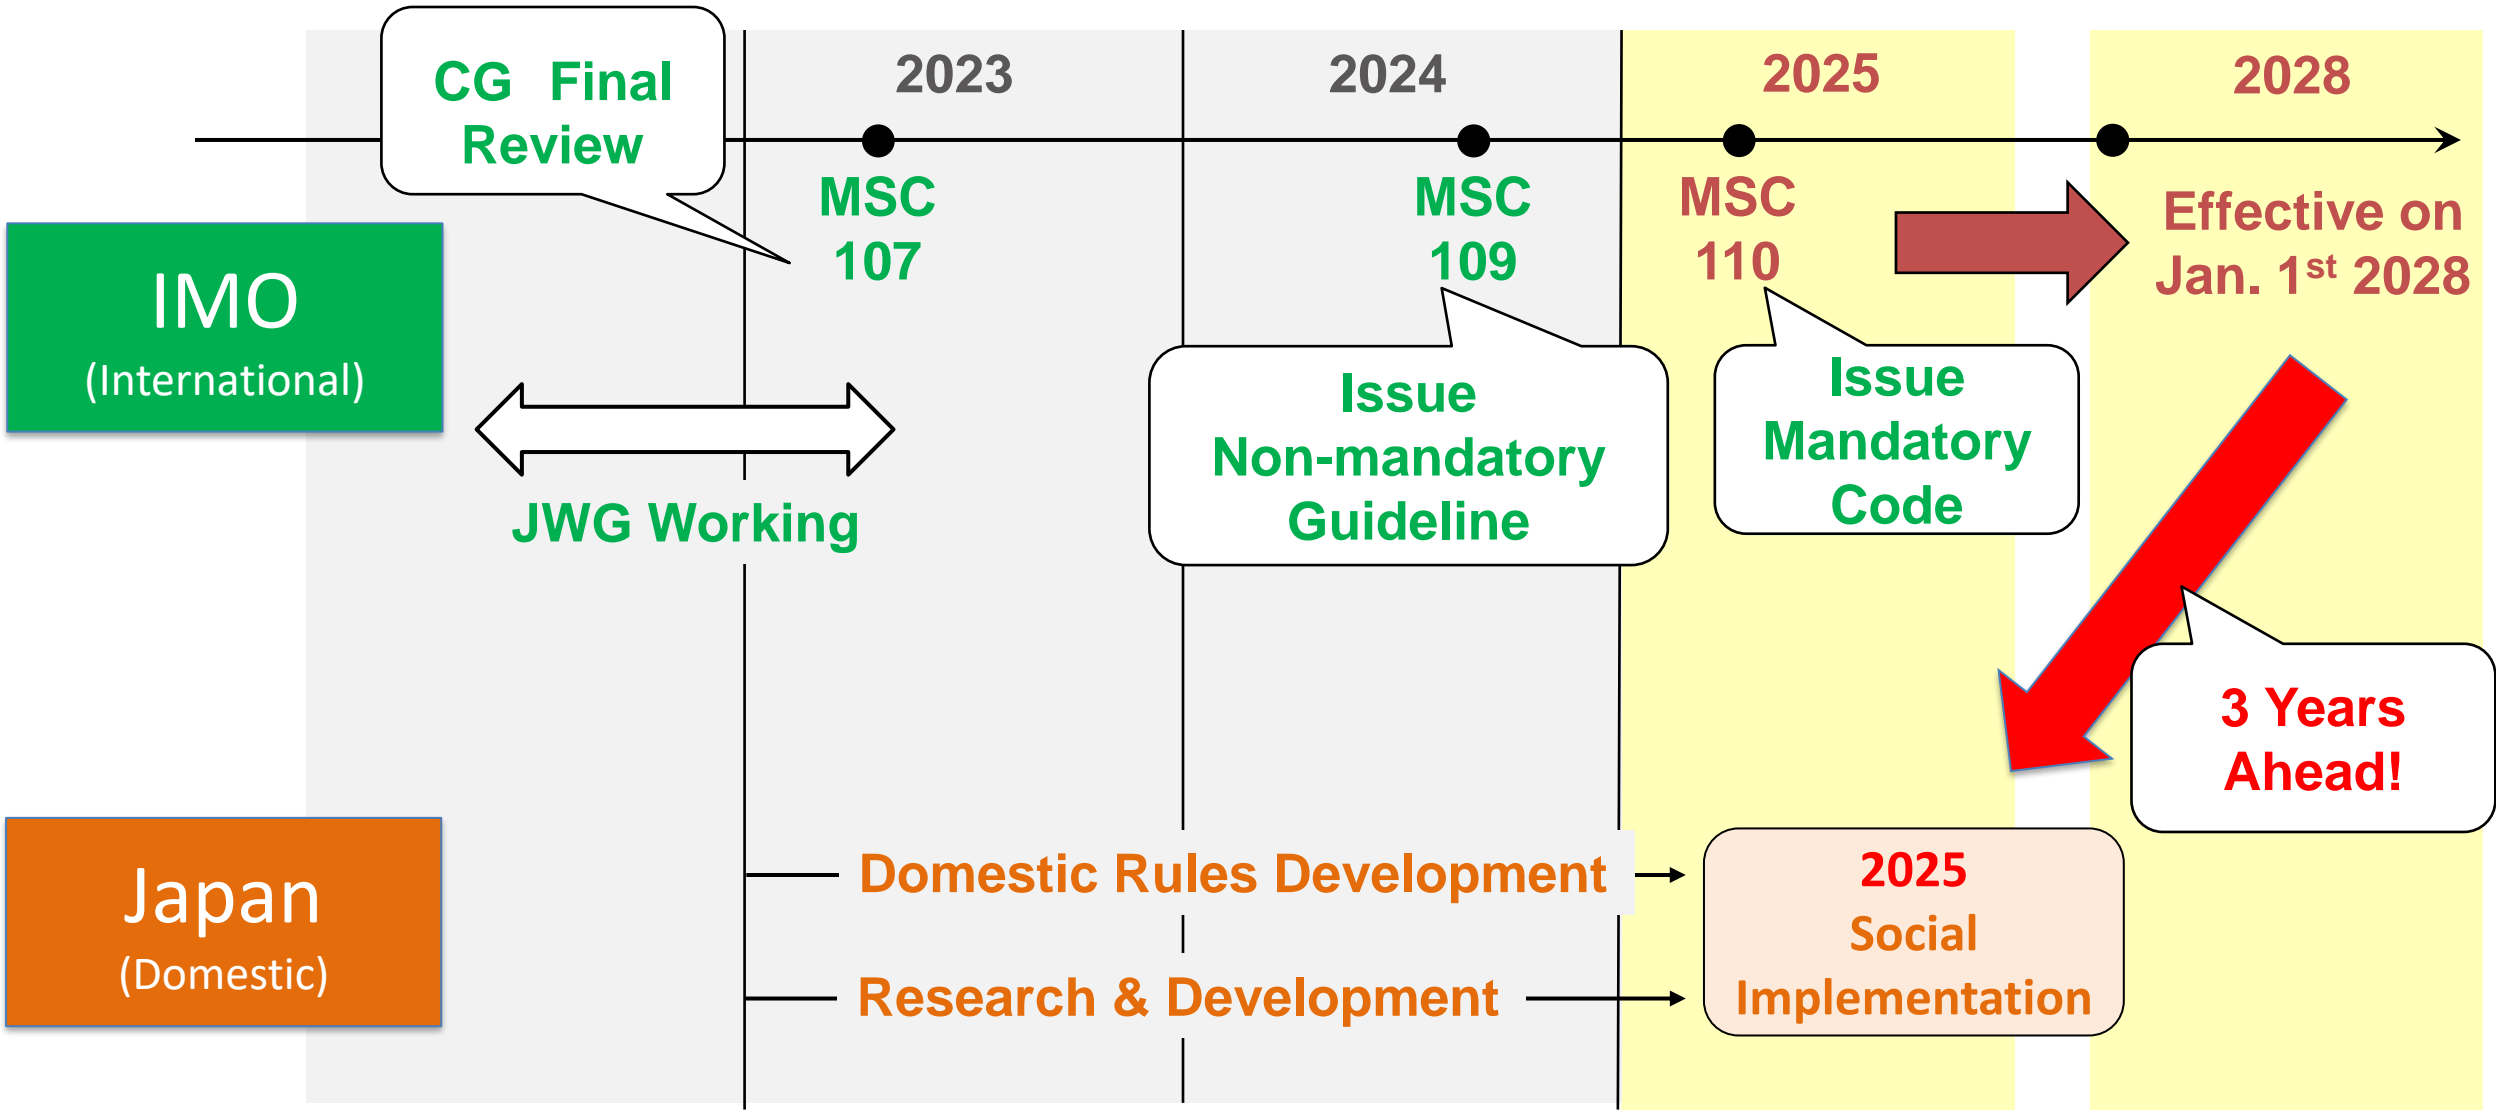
CG Final Review

2023

2024

2025

2028

IMO
(International)

MSC 107

MSC 109

MSC 110

Effective on Jan. 1$^{st}$ 2028

JWG Working

Issue Non-mandatory Guideline

Issue Mandatory Code

3 Years Ahead!

Japan
(Domestic)

Domestic Rules Development

Research & Development

2025 Social Implementation